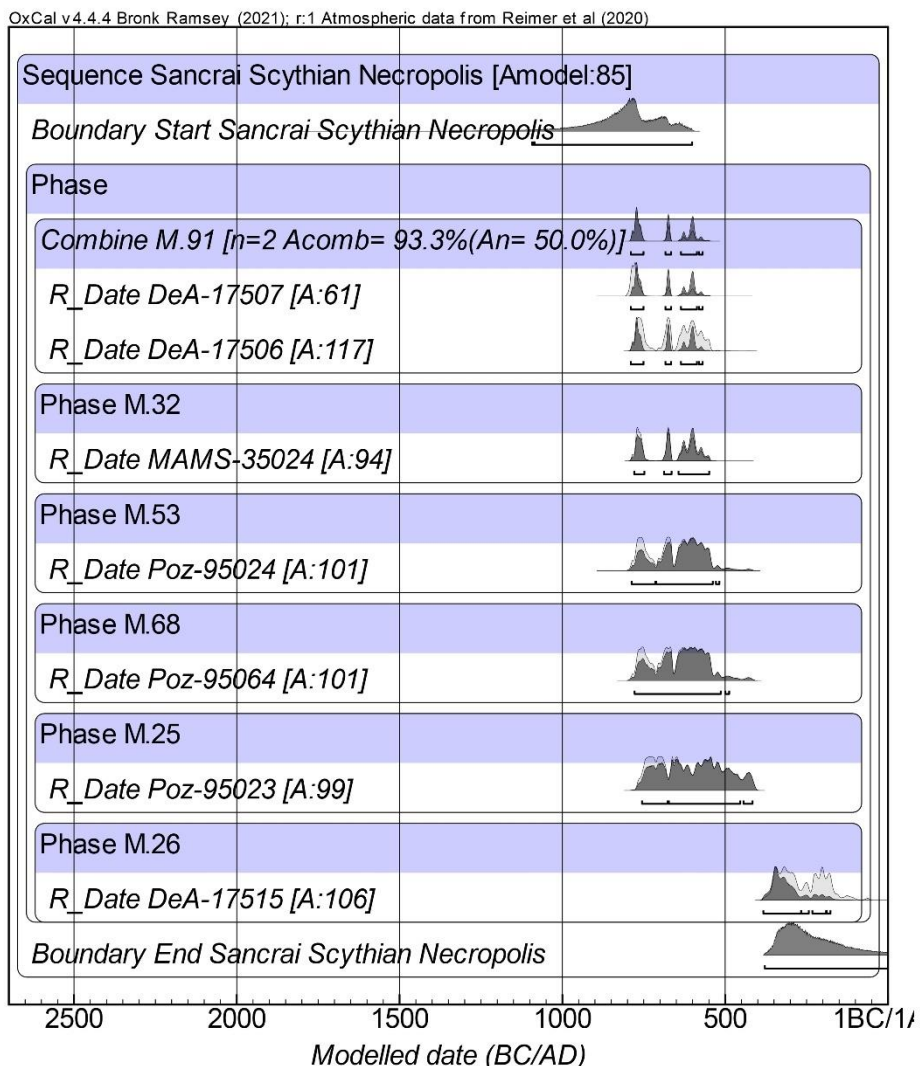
OxCal v4.4.4 Bronk Ramsey (2021); r:1 Atmospheric data from Reimer et al (2020)

Sequence Sancrai Scythian Necropolis [Amodel:85]

Boundary Start Sancrai Scythian Necropolis

Phase

Combine M.91 [n=2 Acomb= 93.3%(An= 50.0%)]

R_Date DeA-17507 [A:61]

R_Date DeA-17506 [A:117]

Phase M.32

R_Date MAMS-35024 [A:94]

Phase M.53

R_Date Poz-95024 [A:101]

Phase M.68

R_Date Poz-95064 [A:101]

Phase M.25

R_Date Poz-95023 [A:99]

Phase M.26

R_Date DeA-17515 [A:106]

Boundary End Sancrai Scythian Necropolis

2500 2000 1500 1000 500 1BC/1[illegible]

Modelled date (BC/AD)